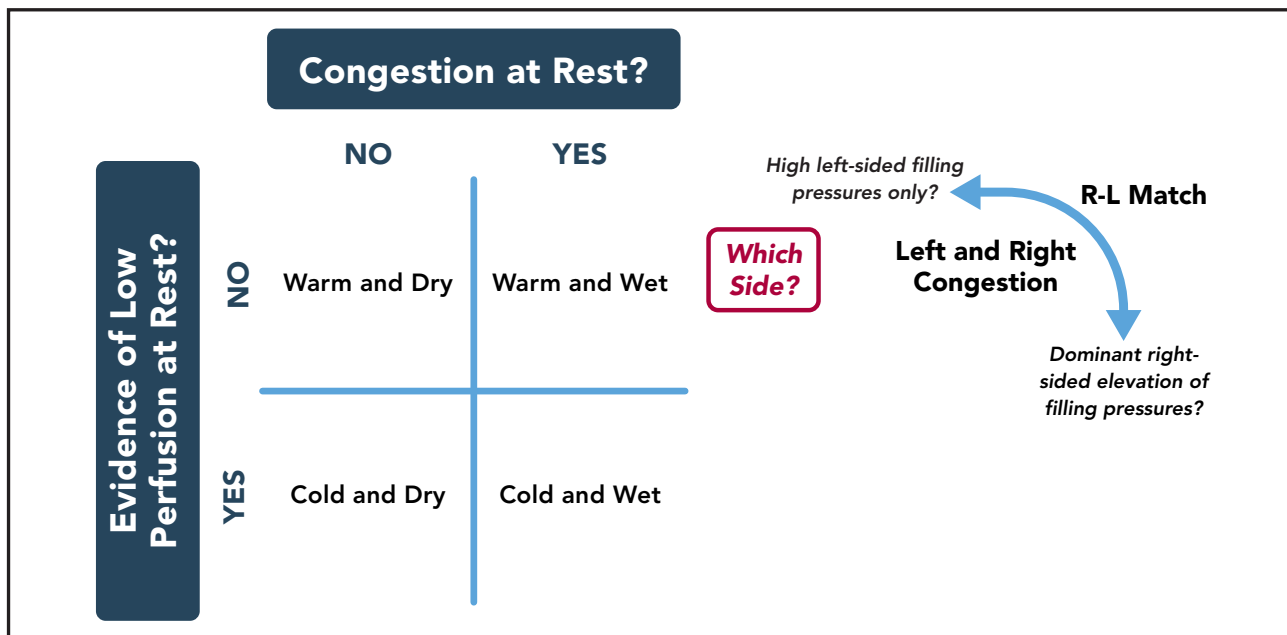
Congestion at Rest?

Evidence of Low Perfusion at Rest?

|  | NO | YES |
|---|---|---|
| NO | Warm and Dry | Warm and Wet |
| YES | Cold and Dry | Cold and Wet |

Which Side?

High left-sided filling pressures only?

R-L Match

Left and Right Congestion

Dominant right-sided elevation of filling pressures?